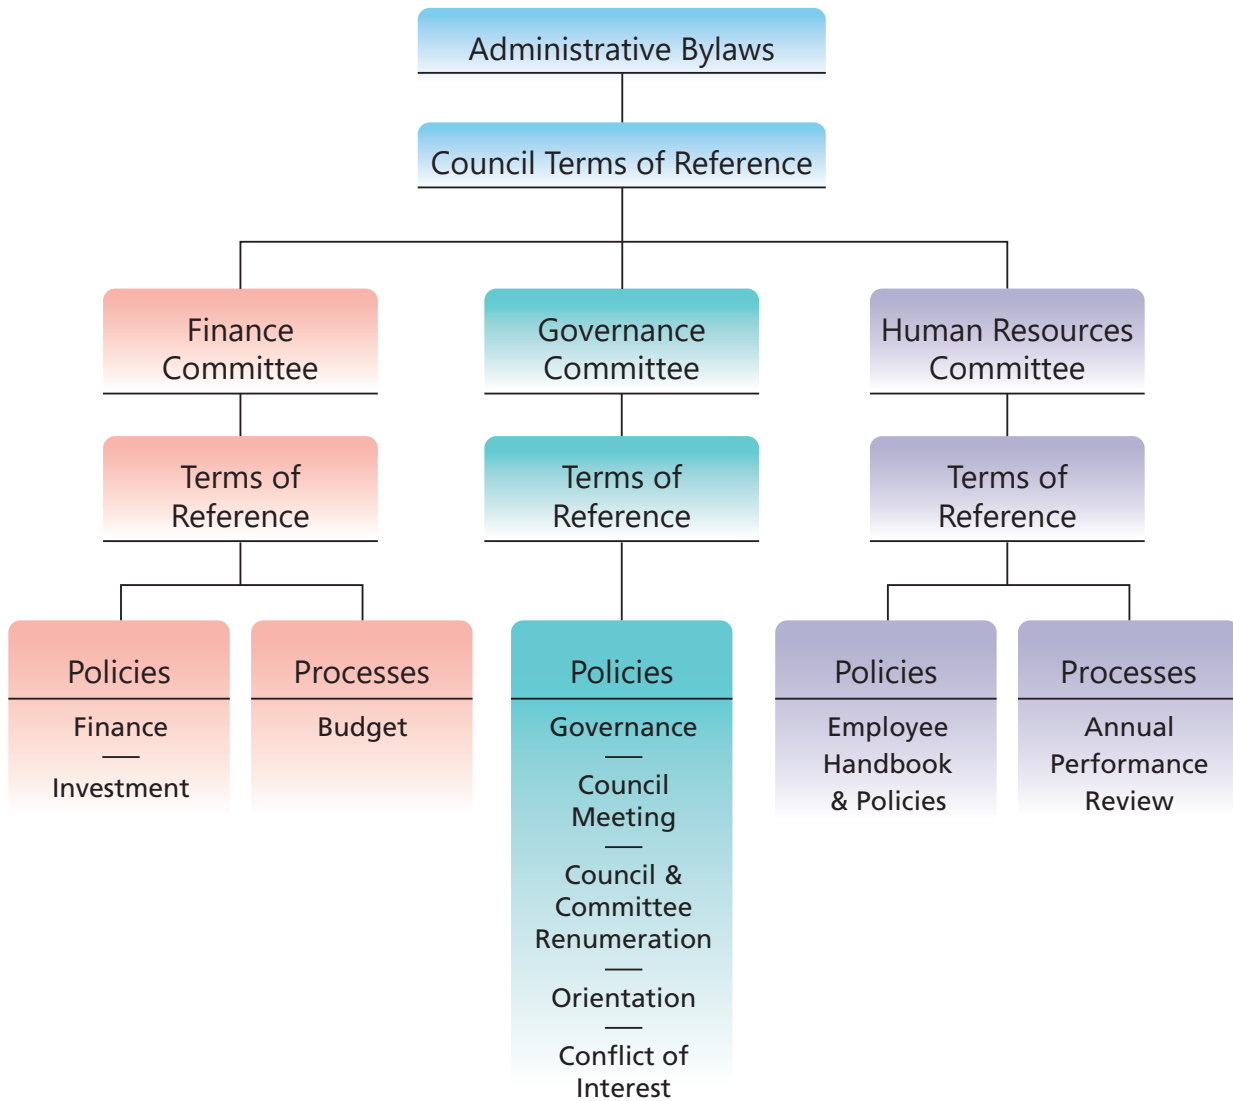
Administrative Bylaws

Council Terms of Reference

Finance Committee

Terms of Reference

Policies

Finance

Investment

Processes

Budget

Governance Committee

Terms of Reference

Policies

Governance

Council Meeting

Council & Committee Renumeration

Orientation

Conflict of Interest

Human Resources Committee

Terms of Reference

Policies

Employee Handbook & Policies

Processes

Annual Performance Review